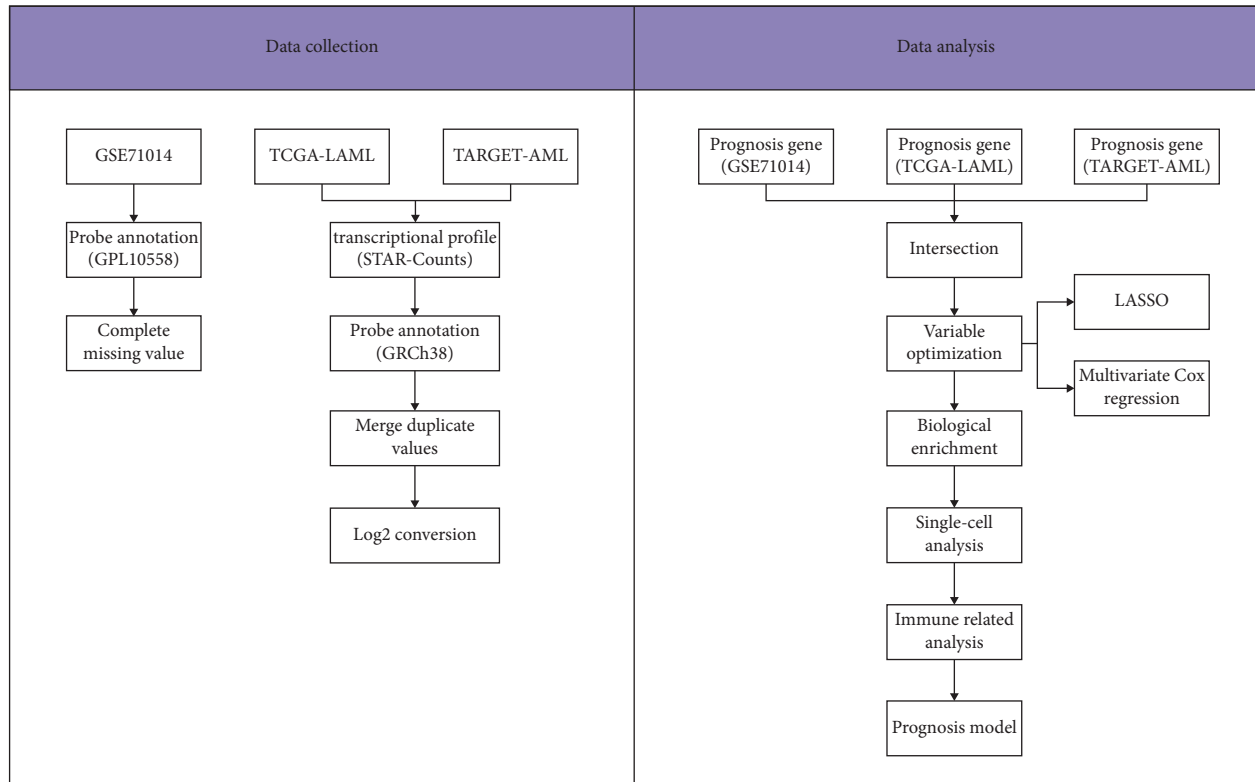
Data collection

GSE71014

Probe annotation (GPL10558)

Complete missing value

TCGA-LAML

TARGET-AML

transcriptional profile (STAR-Counts)

Probe annotation (GRCh38)

Merge duplicate values

Log2 conversion

Data analysis

Prognosis gene (GSE71014)

Prognosis gene (TCGA-LAML)

Prognosis gene (TARGET-AML)

Intersection

Variable optimization

LASSO

Multivariate Cox regression

Biological enrichment

Single-cell analysis

Immune related analysis

Prognosis model